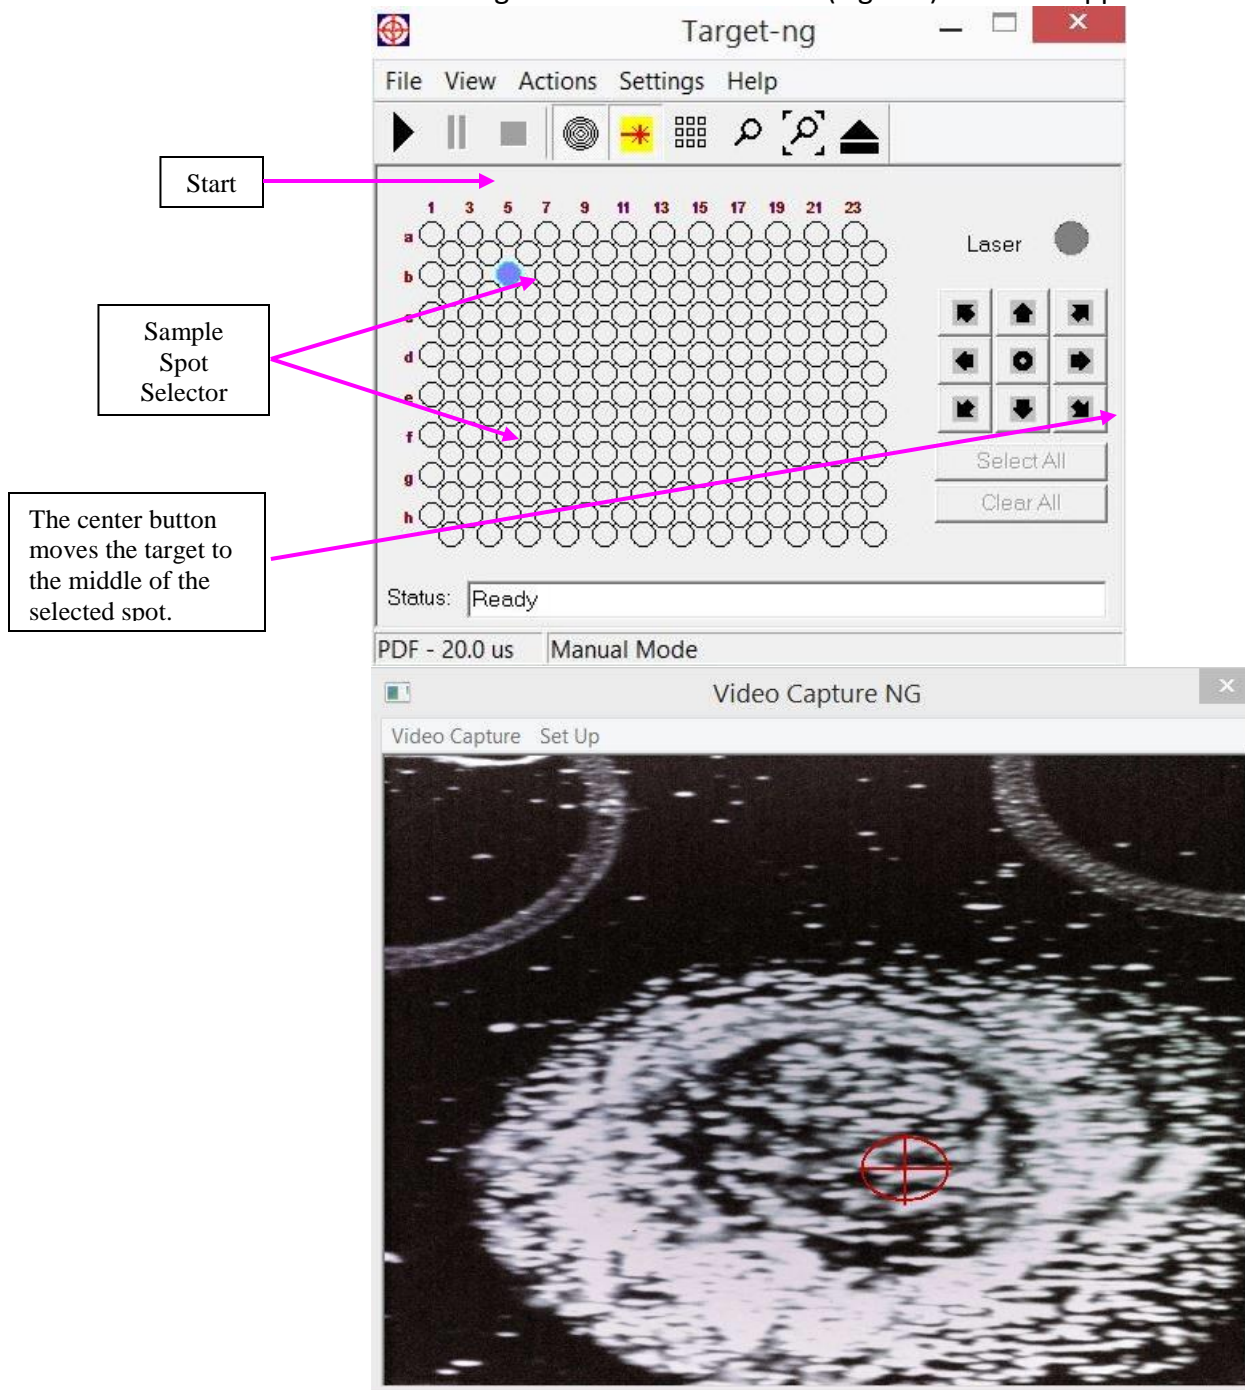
Target-ng

File View Actions Settings Help

Start

1 3 5 7 9 11 13 15 17 19 21 23

a
b
c
d
e
f
g
h

Laser

Select All

Clear All

Sample Spot Selector

The center button moves the target to the middle of the selected spot.

Status: Ready

PDF - 20.0 us Manual Mode

Video Capture NG

Video Capture Set Up